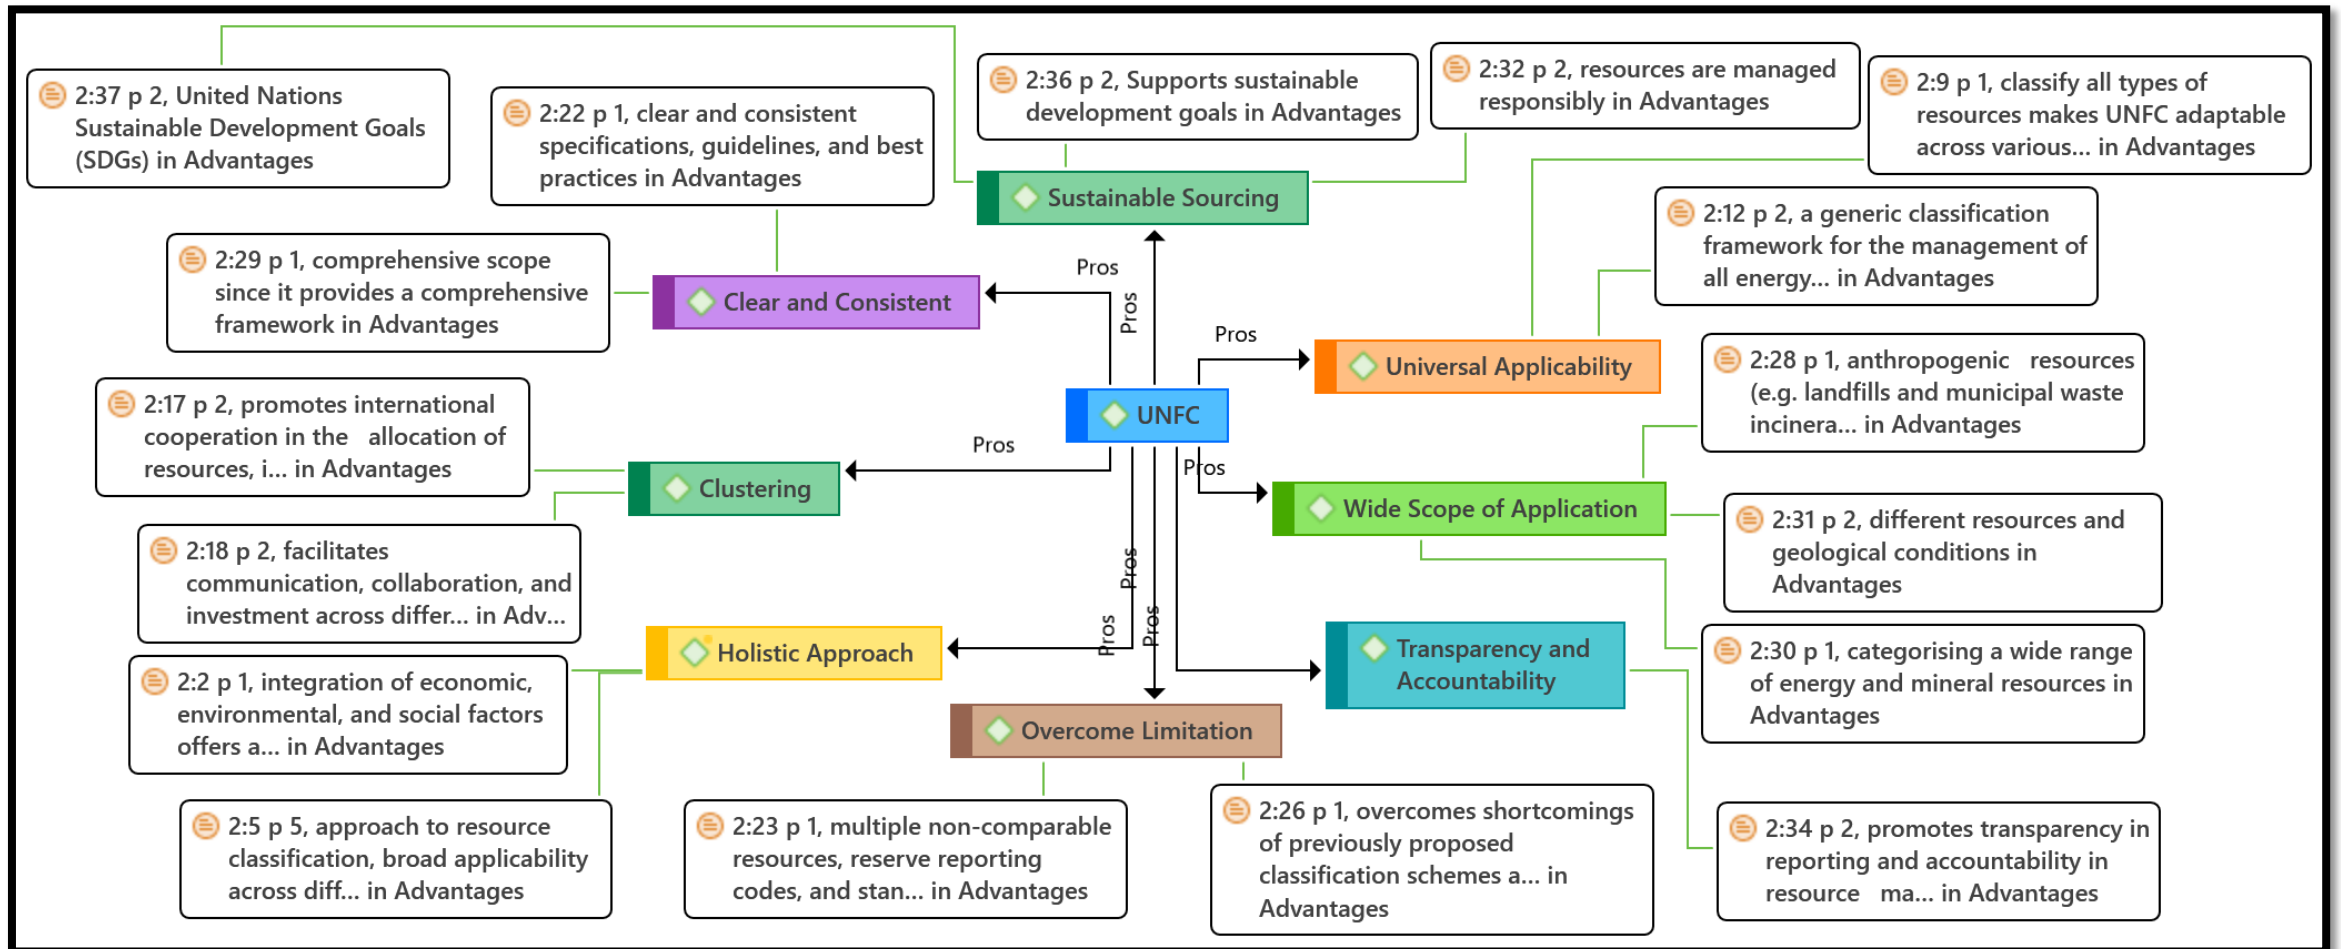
2:37 p 2, United Nations Sustainable Development Goals (SDGs) in Advantages

2:22 p 1, clear and consistent specifications, guidelines, and best practices in Advantages

2:36 p 2, Supports sustainable development goals in Advantages

2:32 p 2, resources are managed responsibly in Advantages

2:9 p 1, classify all types of resources makes UNFC adaptable across various... in Advantages

Sustainable Sourcing

2:12 p 2, a generic classification framework for the management of all energy... in Advantages

2:29 p 1, comprehensive scope since it provides a comprehensive framework in Advantages

Clear and Consistent

Pros

Pros

Pros

Universal Applicability

2:28 p 1, anthropogenic resources (e.g. landfills and municipal waste incinera... in Advantages

2:17 p 2, promotes international cooperation in the allocation of resources, i... in Advantages

UNFC

Pros

Clustering

Pros

Wide Scope of Application

2:31 p 2, different resources and geological conditions in Advantages

2:18 p 2, facilitates communication, collaboration, and investment across differ... in Adv...

Pros

Pros

Pros

Holistic Approach

Transparency and Accountability

2:30 p 1, categorising a wide range of energy and mineral resources in Advantages

2:2 p 1, integration of economic, environmental, and social factors offers a... in Advantages

Overcome Limitation

2:5 p 5, approach to resource classification, broad applicability across diff... in Advantages

2:23 p 1, multiple non-comparable resources, reserve reporting codes, and stan... in Advantages

2:26 p 1, overcomes shortcomings of previously proposed classification schemes a... in Advantages

2:34 p 2, promotes transparency in reporting and accountability in resource ma... in Advantages